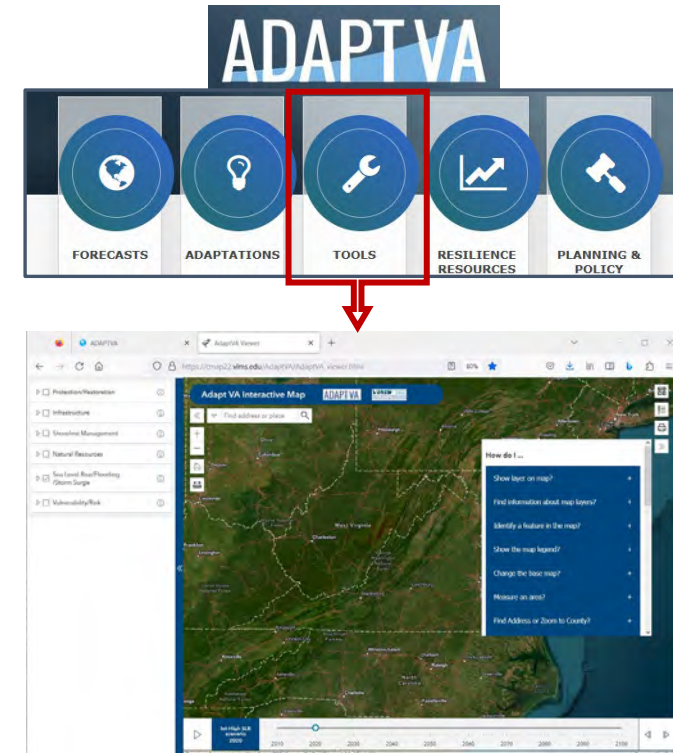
ADAPT VA

FORECASTS

ADAPTATIONS

TOOLS

RESILIENCE RESOURCES

PLANNING & POLICY

ADAPTVA

AdaptVA Viewer

https://cmap22.vims.edu/AdaptVA/AdaptVA_viewer.html

80%

Protection/Restoration

Infrastructure

Shoreline Management

Natural Resources

Sea Level Rise/Flooding (Storm Surge)

Vulnerability/Risk

Adapt VA Interactive Map

ADAPT VA

Find address or place

How do I ...

Show layer on map?

Find information about map layers?

Identify a feature in the map?

Show the map legend?

Change the base map?

Measure an area?

Find Address or Zoom to County?

West Virginia

Charleston

Virginia

North Carolina

Int-High SLR scenario 2020

2010

2020

2030

2040

2050

2060

2070

2080

2090

2100